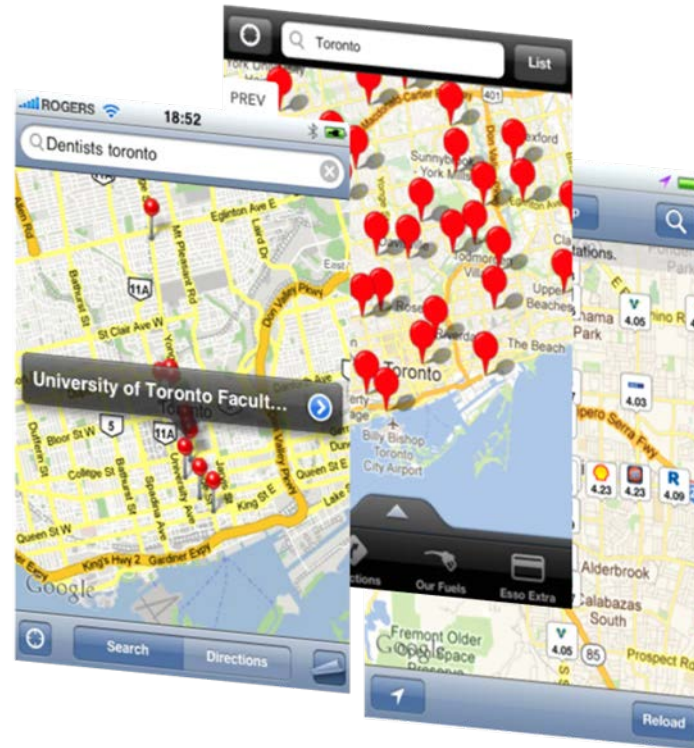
ROGERS 18:52

Dentists toronto

Eglinton Ave E

11A

St Clair Ave W

University of Toronto Facult...

Bloor St W

5

11A

College St

Queen St W

King's Hwy 2 Gardiner Expy

Google

Search Directions

Toronto

List

PREV

401

Sunnybrook

Toronto

Billy Bishop Toronto City Airport

The Beach

ctions Our Fuels Esso Extra

4.05

4.03

Serra Fwy

4.23 4.23 4.09

Alderbrook

Calabazas South

Fremont Older Open Space

4.05

85

Prospect Rd

Reload